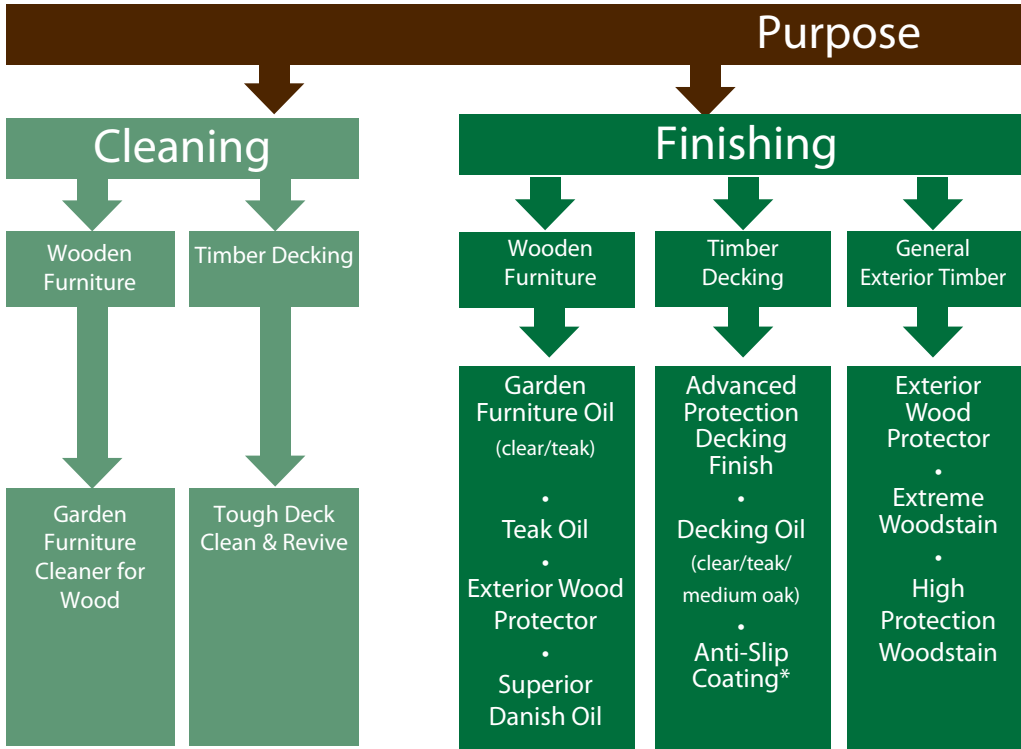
Purpose

Cleaning

Wooden Furniture

Garden Furniture Cleaner for Wood

Timber Decking

Tough Deck Clean & Revive

Finishing

Wooden Furniture

Garden Furniture Oil (clear/teak)
•
Teak Oil
•
Exterior Wood Protector
•
Superior Danish Oil

Timber Decking

Advanced Protection Decking Finish
•
Decking Oil (clear/teak/ medium oak)
•
Anti-Slip Coating*

General Exterior Timber

Exterior Wood Protector
•
Extreme Woodstain
•
High Protection Woodstain